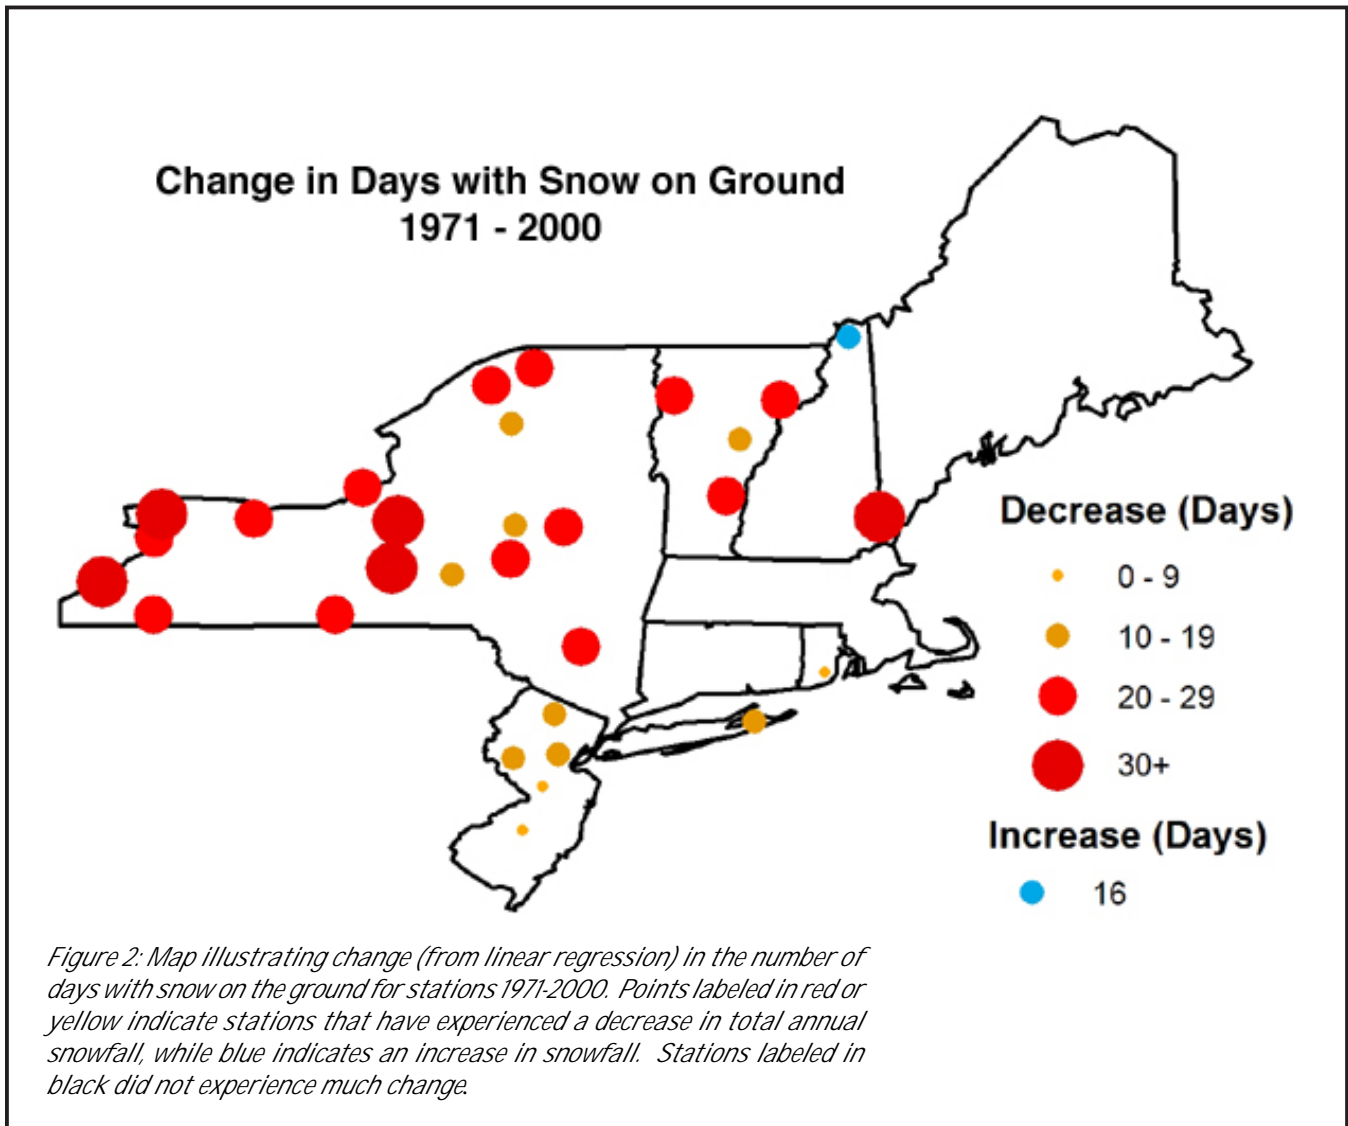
Change in Days with Snow on Ground
1971 - 2000

Decrease (Days)

0 - 9

10 - 19

20 - 29

30+

Increase (Days)

16

Figure 2: Map illustrating change (from linear regression) in the number of days with snow on the ground for stations 1971-2000. Points labeled in red or yellow indicate stations that have experienced a decrease in total annual snowfall, while blue indicates an increase in snowfall. Stations labeled in black did not experience much change.